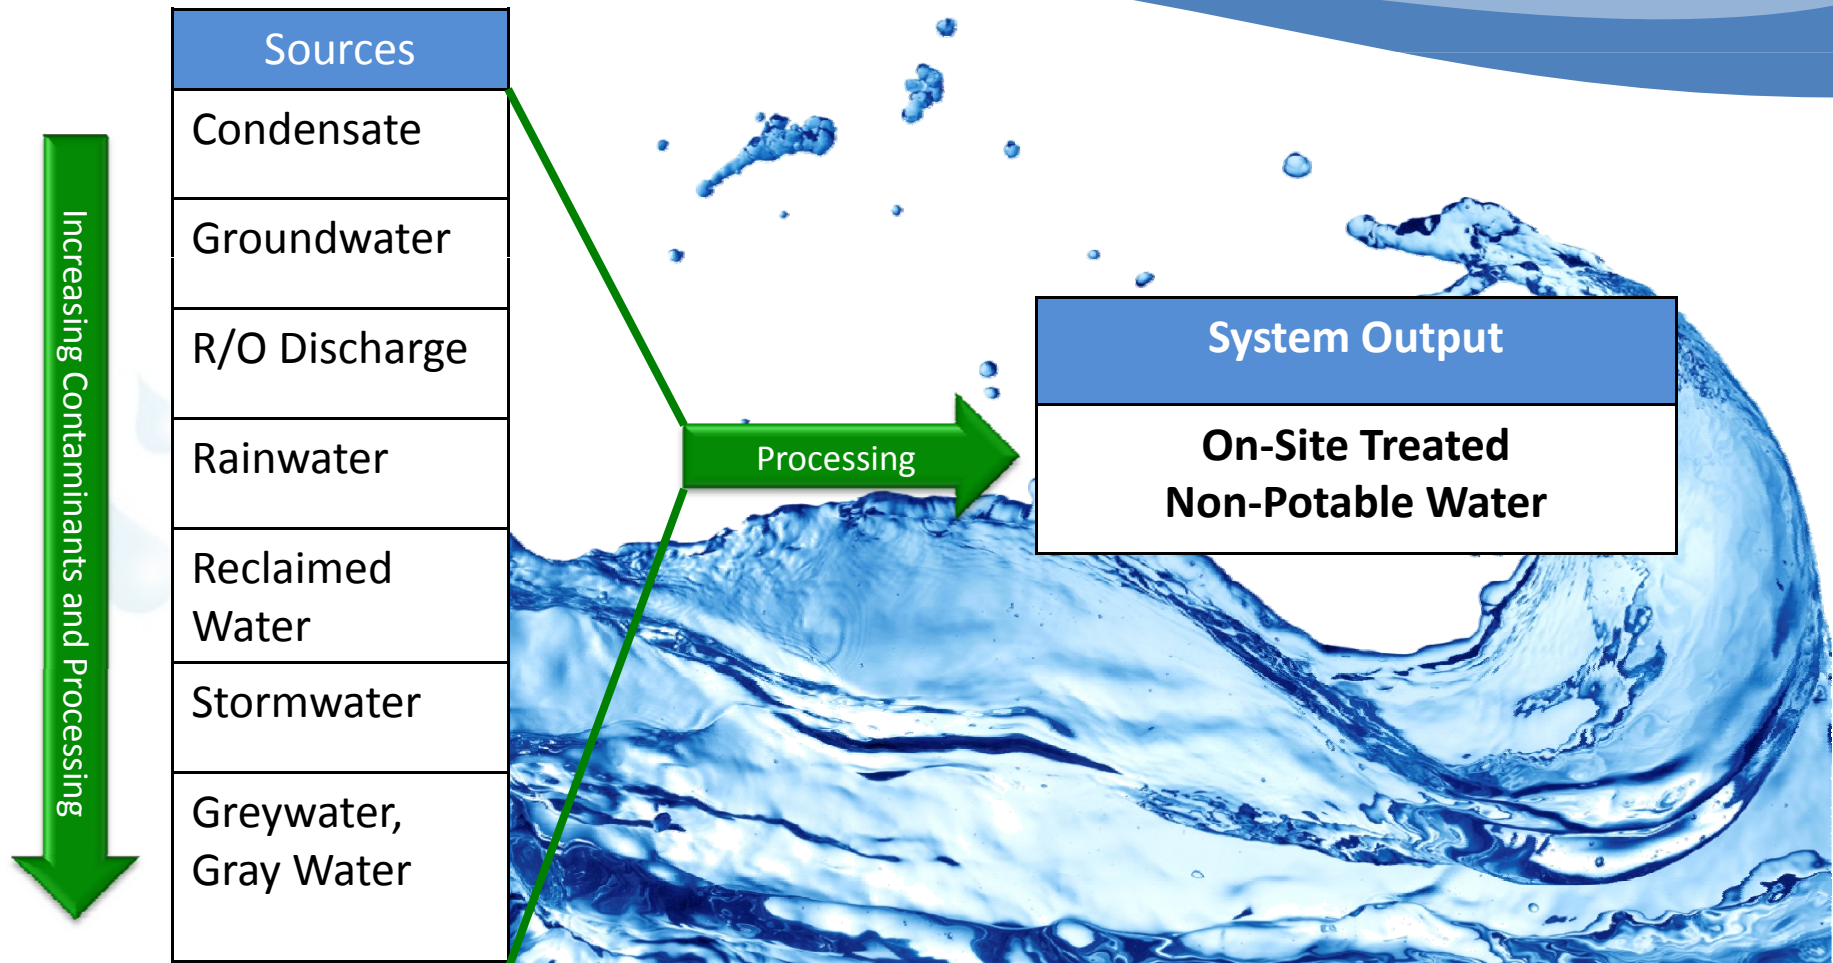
Increasing Contaminants and Processing

| Sources |
|---|
| Condensate |
| Groundwater |
| R/O Discharge |
| Rainwater |
| Reclaimed Water |
| Stormwater |
| Greywater, Gray Water |

Processing

| System Output |
|---|
| On-Site Treated Non-Potable Water |